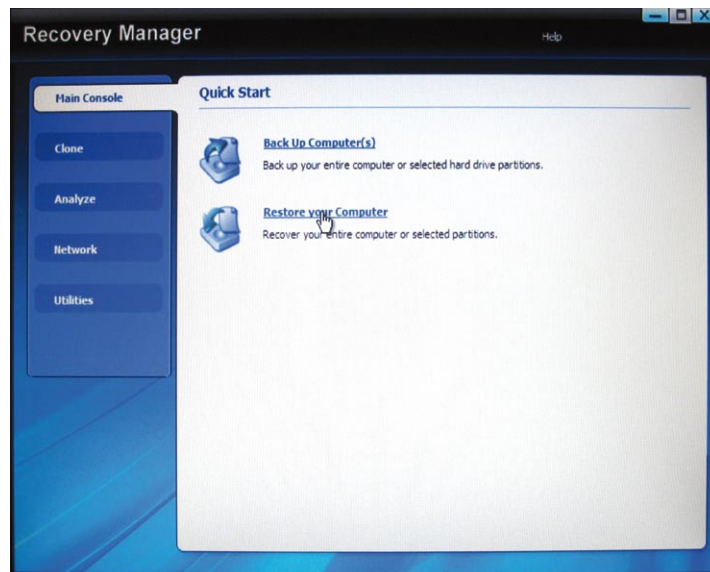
Recovery Manager

Help

Main Console

Clone

Analyze

Network

Utilities

Quick Start

Back Up Computer(s)

Back up your entire computer or selected hard drive partitions.

Restore your Computer

Recover your entire computer or selected partitions.